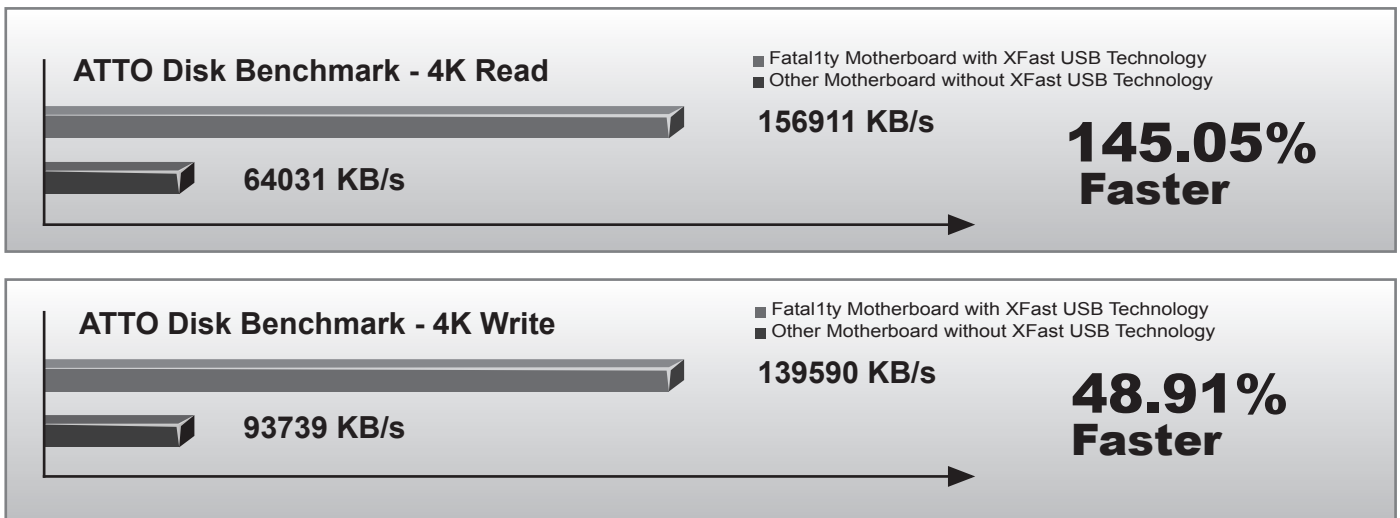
ATTO Disk Benchmark - 4K Read

Fatal1ty Motherboard with XFast USB Technology
Other Motherboard without XFast USB Technology

156911 KB/s

64031 KB/s

145.05%
Faster

ATTO Disk Benchmark - 4K Write

Fatal1ty Motherboard with XFast USB Technology
Other Motherboard without XFast USB Technology

139590 KB/s

93739 KB/s

48.91%
Faster